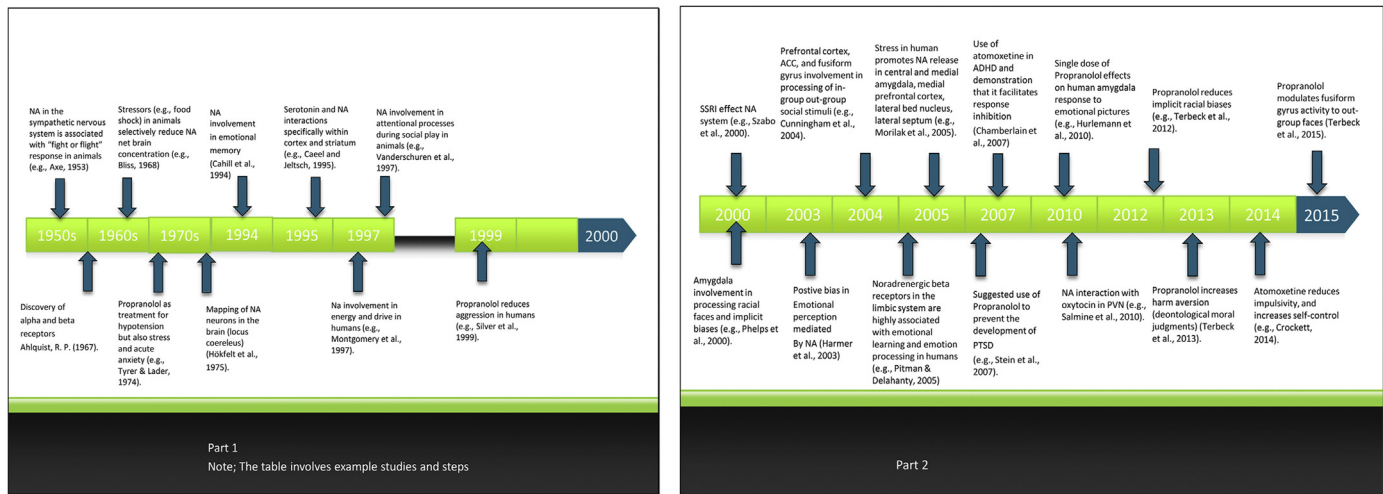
NA in the sympathetic nervous system is associated with "fight or flight" response in animals (e.g., Axe, 1953)

Stressors (e.g., food shock) in animals selectively reduce NA net brain concentration (e.g., Bliss, 1968)

NA involvement in emotional memory (Cahill et al., 1994)

Serotonin and NA interactions specifically within cortex and striatum (e.g., Caeel and Jeltsch, 1995).

NA involvement in attentional processes during social play in animals (e.g., Vanderschuren et al., 1997).

1950s 1960s 1970s 1994 1995 1997 1999 2000

Discovery of alpha and beta receptors Ahlquist, R. P. (1967).

Propranolol as treatment for hypotension but also stress and acute anxiety (e.g., Tyrer & Lader, 1974).

Mapping of NA neurons in the brain (locus coereleus) (Hökfelt et al., 1975).

Na involvement in energy and drive in humans (e.g., Montgomery et al., 1997).

Propranolol reduces aggression in humans (e.g., Silver et al., 1999).

Part 1
Note; The table involves example studies and steps

SSRI effect NA system (e.g., Szabo et al., 2000).

Prefrontal cortex, ACC, and fusiform gyrus involvement in processing of in-group out-group social stimuli (e.g., Cunningham et al., 2004).

Stress in human promotes NA release in central and medial amygdala, medial prefrontal cortex, lateral bed nucleus, lateral septum (e.g., Morilak et al., 2005).

Use of atomoxetine in ADHD and demonstration that it facilitates response inhibition (Chamberlain et al., 2007)

Single dose of Propranolol effects on human amygdala response to emotional pictures (e.g., Hurlemann et al., 2010).

Propranolol reduces implicit racial biases (e.g., Terbeck et al., 2012).

Propranolol modulates fusiform gyrus activity to out-group faces (Terbeck et al., 2015).

2000 2003 2004 2005 2007 2010 2012 2013 2014 2015

Amygdala involvement in processing racial faces and implicit biases (e.g., Phelps et al., 2000).

Postive bias in Emotional perception mediated By NA (Harmer et al., 2003)

Noradrenergic beta receptors in the limbic system are highly associated with emotional learning and emotion processing in humans (e.g., Pitman & Delahanty, 2005)

Suggested use of Propranolol to prevent the development of PTSD (e.g., Stein et al., 2007).

NA interaction with oxytocin in PVN (e.g., Salmine et al., 2010).

Propranolol increases harm aversion (deontological moral judgments) (Terbeck et al., 2013).

Atomoxetine reduces impulsivity, and increases self-control (e.g., Crockett, 2014).

Part 2